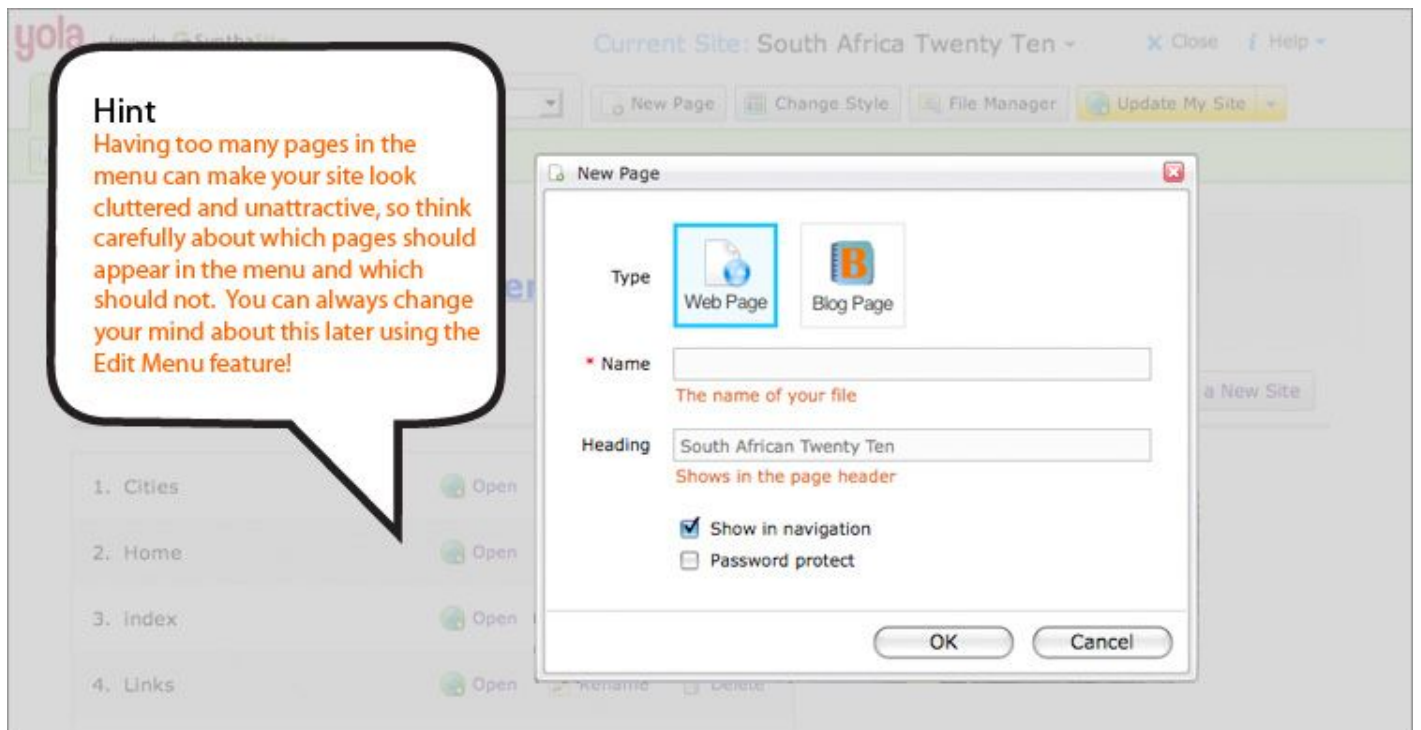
yola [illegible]

Current Site: South Africa Twenty Ten

Close Help

New Page Change Style File Manager Update My Site

Hint
Having too many pages in the menu can make your site look cluttered and unattractive, so think carefully about which pages should appear in the menu and which should not. You can always change your mind about this later using the Edit Menu feature!

New Page

Type

Web Page

Blog Page

* Name

The name of your file

Heading

South African Twenty Ten

Shows in the page header

Show in navigation

Password protect

OK

Cancel

a New Site

1. Cities Open

2. Home Open

3. index Open

4. Links Open Rename Delete